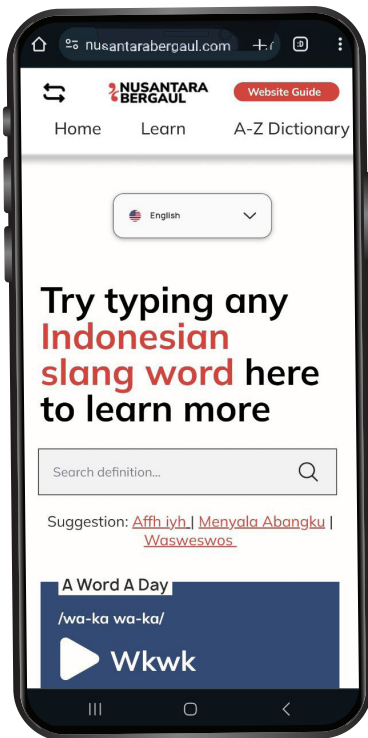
nusantarabergaul.com

NUSANTARA BERGAUL

Website Guide

Home Learn A-Z Dictionary

English

Try typing any Indonesian slang word here to learn more

Search definition...

Suggestion: Affh iyh | Menyala Abangku | Wasweswos

A Word A Day

/wa-ka wa-ka/

Wkwk